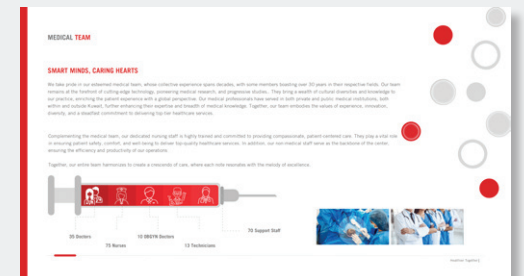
MEDICAL TEAM

SMART MINDS, CARING HEARTS

We take pride in our esteemed medical team, whose collective experience spans decades, with some members boasting over 20 years in their respective fields. Our team remains at the forefront of cutting-edge technology, pioneering medical research, and progressive studies. They bring a wealth of cultural diversities and knowledge to our practice, enriching the patient experience with a global perspective. Our medical professionals have served in both private and public medical institutions, both within and outside Kuwait, further enhancing their expertise and breadth of medical knowledge. Together, our team embodies the values of experience, innovation, diversity, and a steadfast commitment to delivering top-tier healthcare services.

Complementing the medical team, our dedicated nursing staff is highly trained and committed to providing compassionate, patient-centered care. They play a vital role in ensuring patient safety, comfort, and well-being to deliver top quality healthcare services. In addition, our non-medical staff serve as the backbone of the center, ensuring the efficiency and productivity of our operations.

Together, our entire team harmonizes to create a crescendo of care, where each note resonates with the melody of excellence.

35 Doctors
75 Nurses
10 OBGYN Doctors
13 Technicians
70 Support Staff

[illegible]